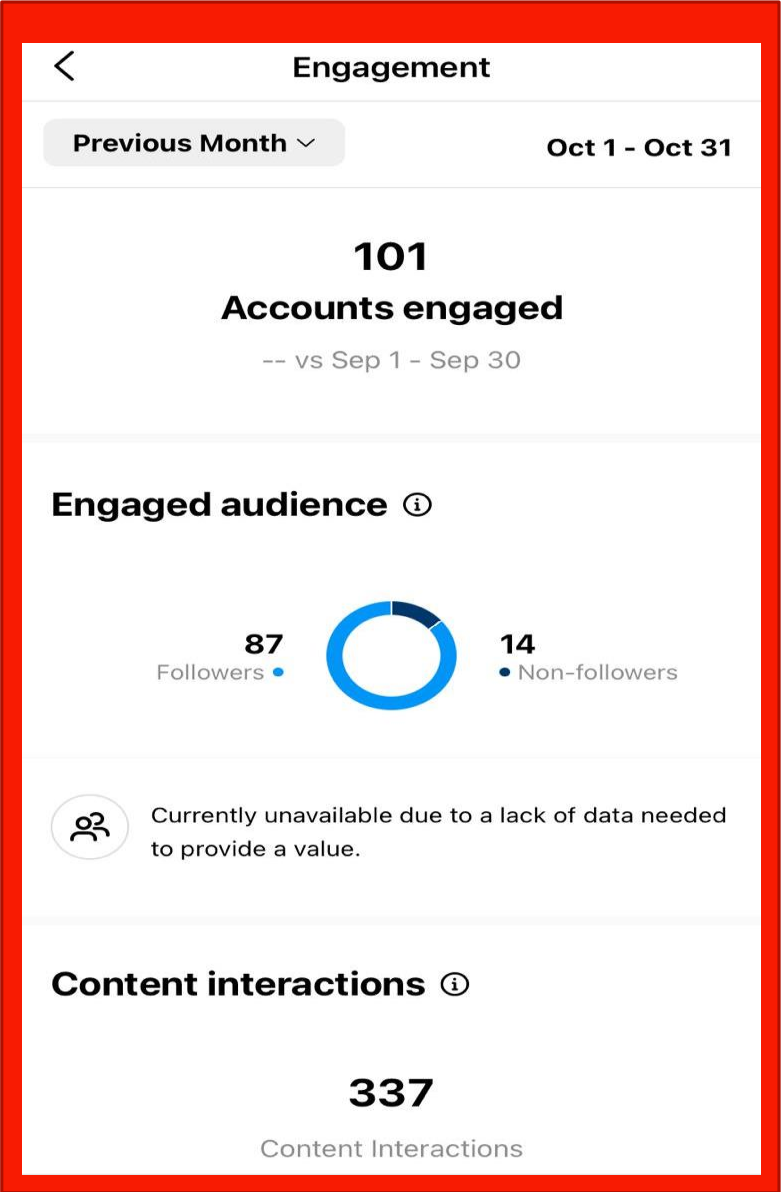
Engagement

Previous Month

Oct 1 - Oct 31

101
Accounts engaged
-- vs Sep 1 - Sep 30

Engaged audience

87
Followers

14
Non-followers

Currently unavailable due to a lack of data needed to provide a value.

Content interactions

337
Content Interactions